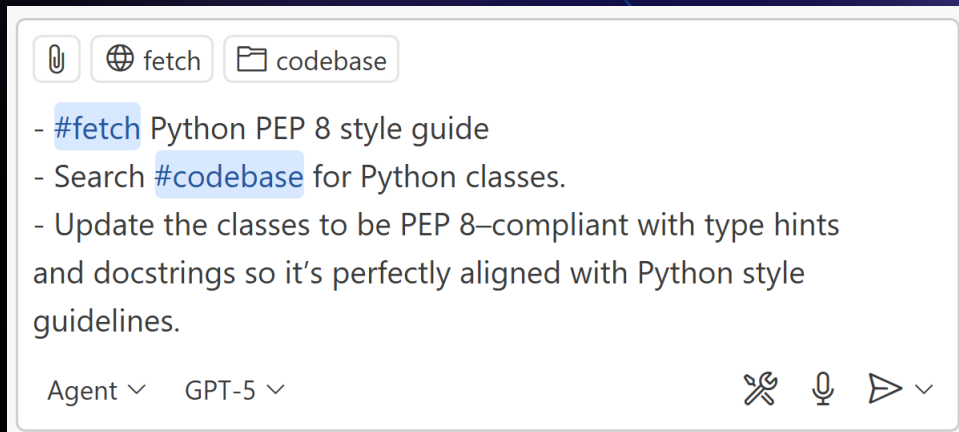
fetch codebase

- #fetch Python PEP 8 style guide
- Search #codebase for Python classes.
- Update the classes to be PEP 8–compliant with type hints and docstrings so it’s perfectly aligned with Python style guidelines.

Agent GPT-5